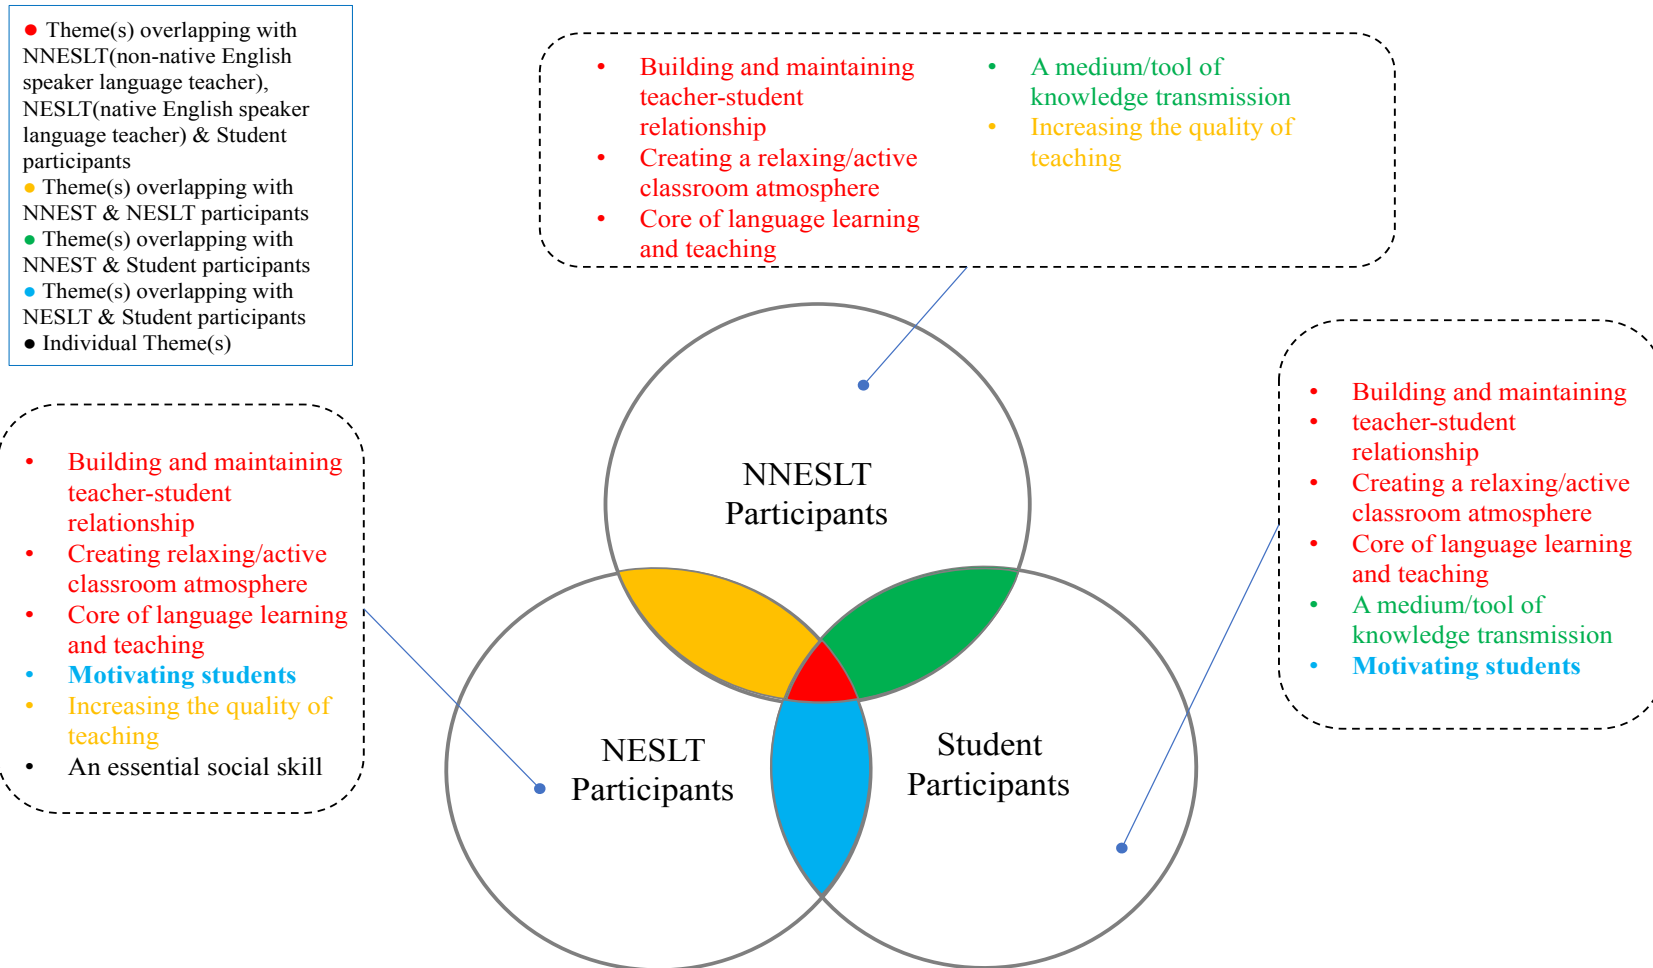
● Theme(s) overlapping with NNESLT(non-native English speaker language teacher), NESLT(native English speaker language teacher) & Student participants
● Theme(s) overlapping with NNEST & NESLT participants
● Theme(s) overlapping with NNEST & Student participants
● Theme(s) overlapping with NESLT & Student participants
● Individual Theme(s)

- Building and maintaining teacher-student relationship
- Creating a relaxing/active classroom atmosphere
- Core of language learning and teaching
- A medium/tool of knowledge transmission
- Increasing the quality of teaching

- Building and maintaining teacher-student relationship
- Creating relaxing/active classroom atmosphere
- Core of language learning and teaching
- Motivating students
- Increasing the quality of teaching
- An essential social skill

- Building and maintaining
- teacher-student relationship
- Creating a relaxing/active classroom atmosphere
- Core of language learning and teaching
- A medium/tool of knowledge transmission
- Motivating students

NNESLT Participants

NESLT Participants

Student Participants